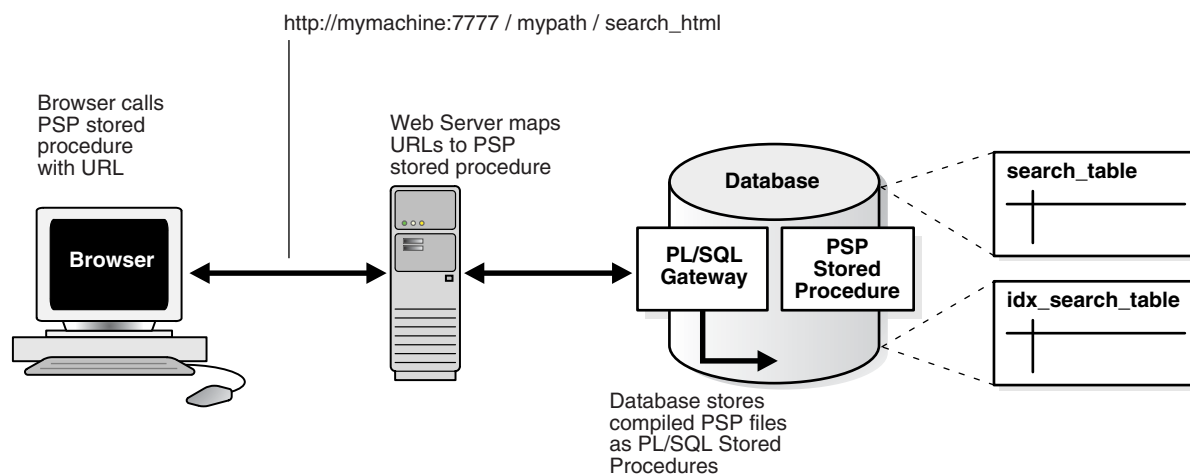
http://mymachine:7777 / mypath / search_html

Browser calls PSP stored procedure with URL

Browser

Web Server maps URLs to PSP stored procedure

Database

PL/SQL Gateway

PSP Stored Procedure

search_table

idx_search_table

Database stores compiled PSP files as PL/SQL Stored Procedures